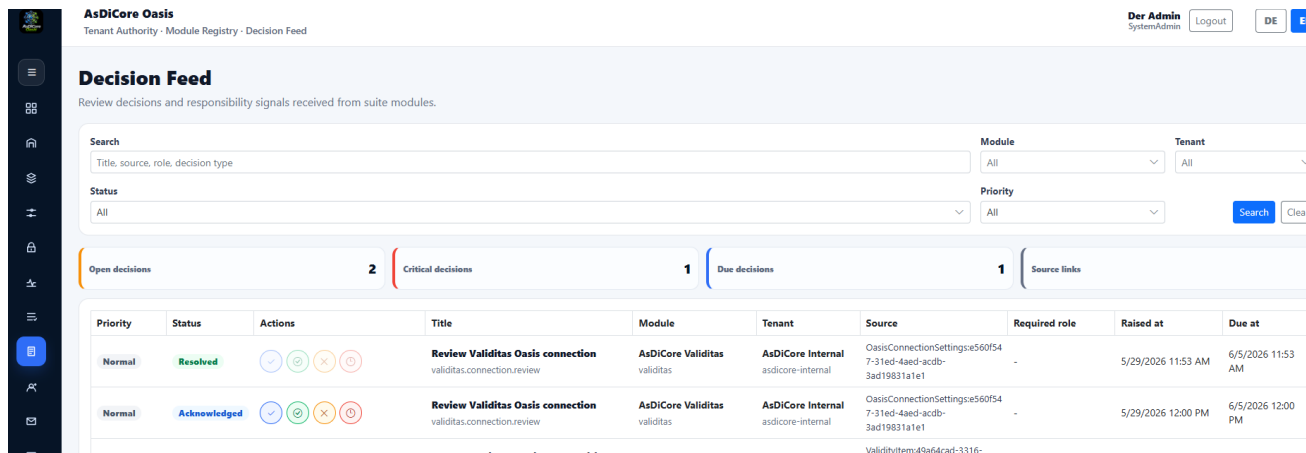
AsDiCore Oasis
Tenant Authority · Module Registry · Decision Feed

Der Admin
SystemAdmin
Logout
DE
E

Decision Feed
Review decisions and responsibility signals received from suite modules.

Search
Title, source, role, decision type
Module
All
Tenant
All
Status
All
Priority
All
Search
Clea

Open decisions 2
Critical decisions 1
Due decisions 1
Source links

| Priority | Status | Actions | Title | Module | Tenant | Source | Required role | Raised at | Due at |
|---|---|---|---|---|---|---|---|---|---|
| Normal | Resolved | | Review Validitas Oasis connection validitas.connection.review | AsDiCore Validitas validitas | AsDiCore Internal asdicore-internal | OasisConnectionSettings:e560f547-31ed-4aed-acdb-3ad19831a1e1 | - | 5/29/2026 11:53 AM | 6/5/2026 11:53 AM |
| Normal | Acknowledged | | Review Validitas Oasis connection validitas.connection.review | AsDiCore Validitas validitas | AsDiCore Internal asdicore-internal | OasisConnectionSettings:e560f547-31ed-4aed-acdb-3ad19831a1e1 | - | 5/29/2026 12:00 PM | 6/5/2026 12:00 PM |
| | | | | | | ValidityItem:49a64cad-3316- | | | |